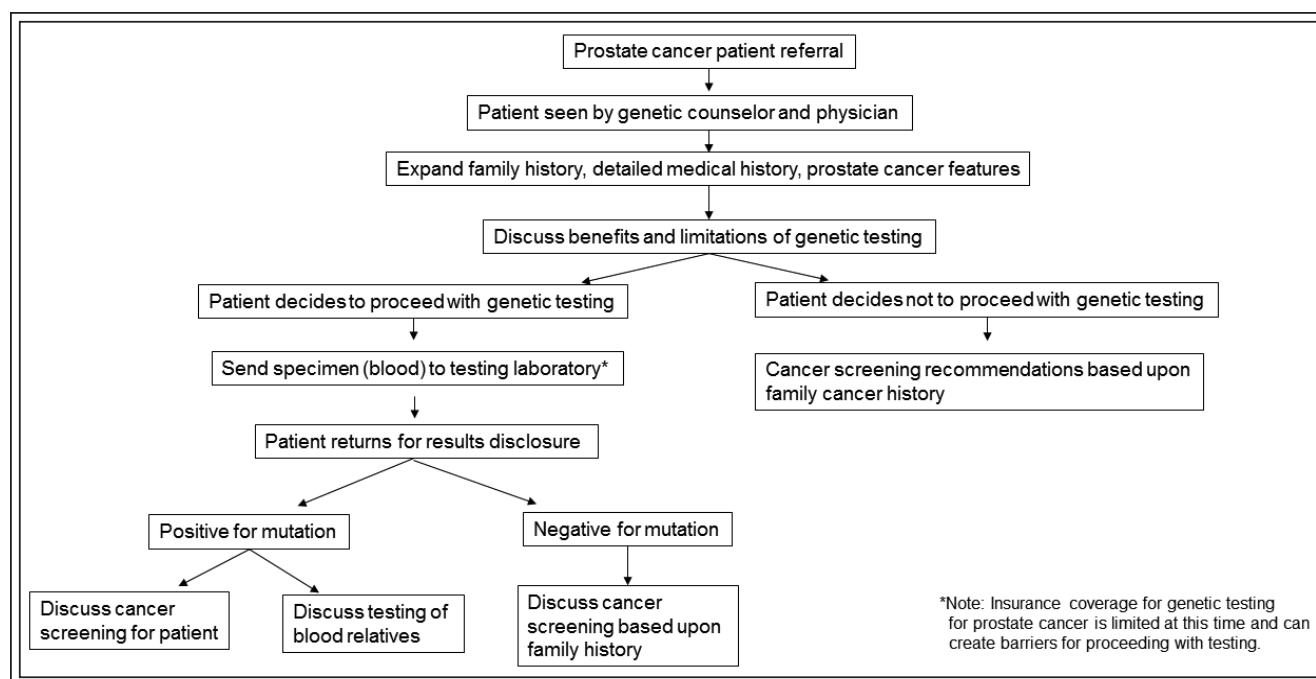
Prostate cancer patient referral

Patient seen by genetic counselor and physician

Expand family history, detailed medical history, prostate cancer features

Discuss benefits and limitations of genetic testing

Patient decides to proceed with genetic testing

Patient decides not to proceed with genetic testing

Send specimen (blood) to testing laboratory*

Cancer screening recommendations based upon family cancer history

Patient returns for results disclosure

Positive for mutation

Negative for mutation

Discuss cancer screening for patient

Discuss testing of blood relatives

Discuss cancer screening based upon family history

*Note: Insurance coverage for genetic testing for prostate cancer is limited at this time and can create barriers for proceeding with testing.